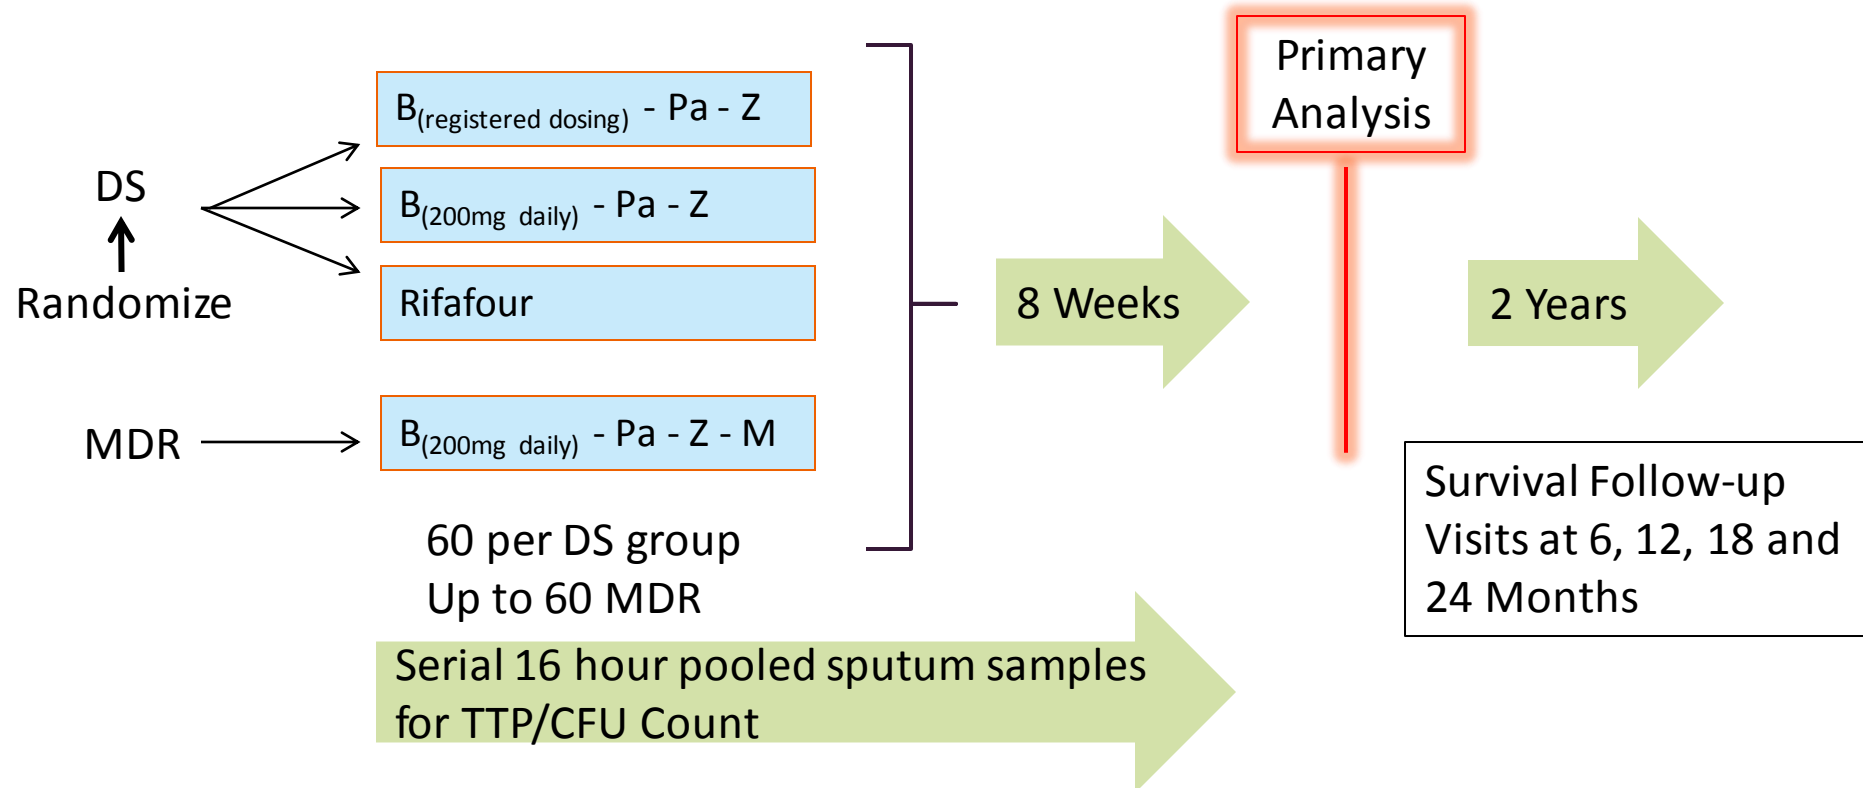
Primary Analysis

DS

Randomize

B$_{(registered\ dosing)}$ - Pa - Z

B$_{(200mg\ daily)}$ - Pa - Z

Rifafour

MDR

B$_{(200mg\ daily)}$ - Pa - Z - M

60 per DS group
Up to 60 MDR

8 Weeks

2 Years

Survival Follow-up Visits at 6, 12, 18 and 24 Months

Serial 16 hour pooled sputum samples for TTP/CFU Count